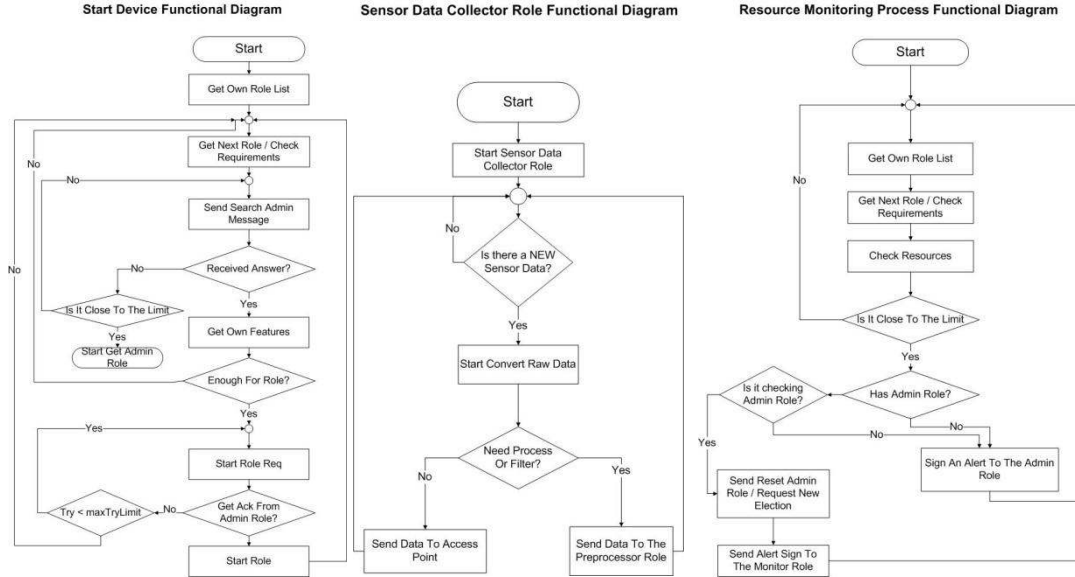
Start Device Functional Diagram

Start

Get Own Role List

Get Next Role / Check Requirements

No

No

Send Search Admin Message

No

Received Answer?

No

Is It Close To The Limit

Yes

Get Own Features

Yes

Start Get Admin Role

Enough For Role?

Yes

Yes

Start Role Req

Try < maxTryLimit

No

Get Ack From Admin Role?

Start Role

Sensor Data Collector Role Functional Diagram

Start

Start Sensor Data Collector Role

No

Is there a NEW Sensor Data?

Yes

Start Convert Raw Data

Need Process Or Filter?

No

Yes

Send Data To Access Point

Send Data To The Preprocessor Role

Resource Monitoring Process Functional Diagram

Start

No

Get Own Role List

Get Next Role / Check Requirements

Check Resources

Is It Close To The Limit

Yes

Is it checking Admin Role?

Has Admin Role?

No

No

Yes

Sign An Alert To The Admin Role

Send Reset Admin Role / Request New Election

Send Alert Sign To The Monitor Role